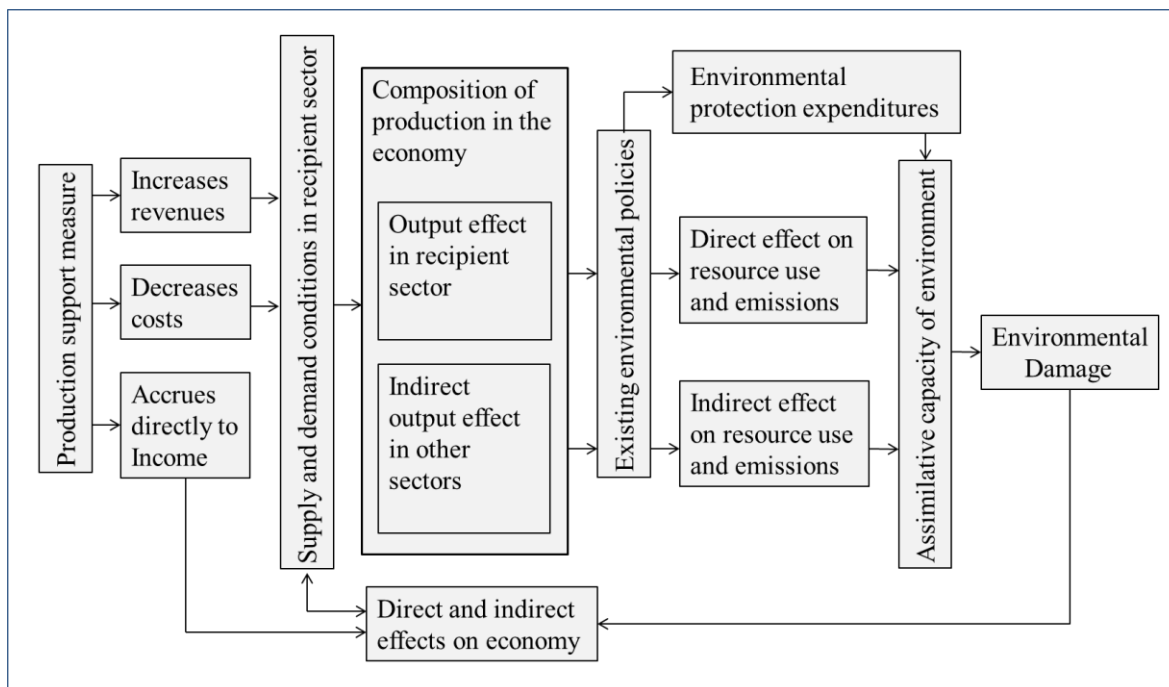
Production support measure

Increases revenues

Decreases costs

Accrues directly to Income

Supply and demand conditions in recipient sector

Composition of production in the economy

Output effect in recipient sector

Indirect output effect in other sectors

Existing environmental policies

Environmental protection expenditures

Direct effect on resource use and emissions

Indirect effect on resource use and emissions

Assimilative capacity of environment

Environmental Damage

Direct and indirect effects on economy